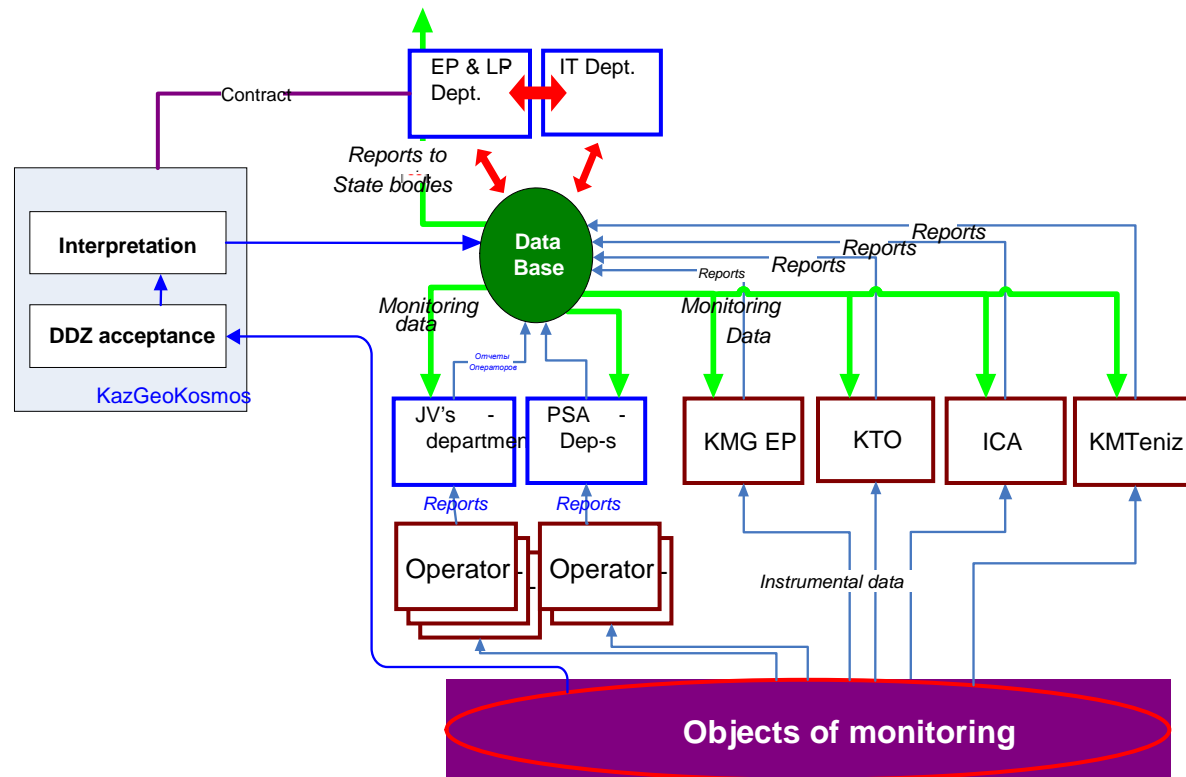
EP & LP Dept.

IT Dept.

Contract

Reports to State bodies

Interpretation

DDZ acceptance

KazGeoKosmos

Data Base

Reports

Reports

Reports

Reports

Monitoring data

Monitoring Data

Отчеты Операторов

JV's - department

PSA - Dep-s

KMG EP

KTO

ICA

KMTeniz

Reports

Reports

Operator

Operator

Instrumental data

Objects of monitoring